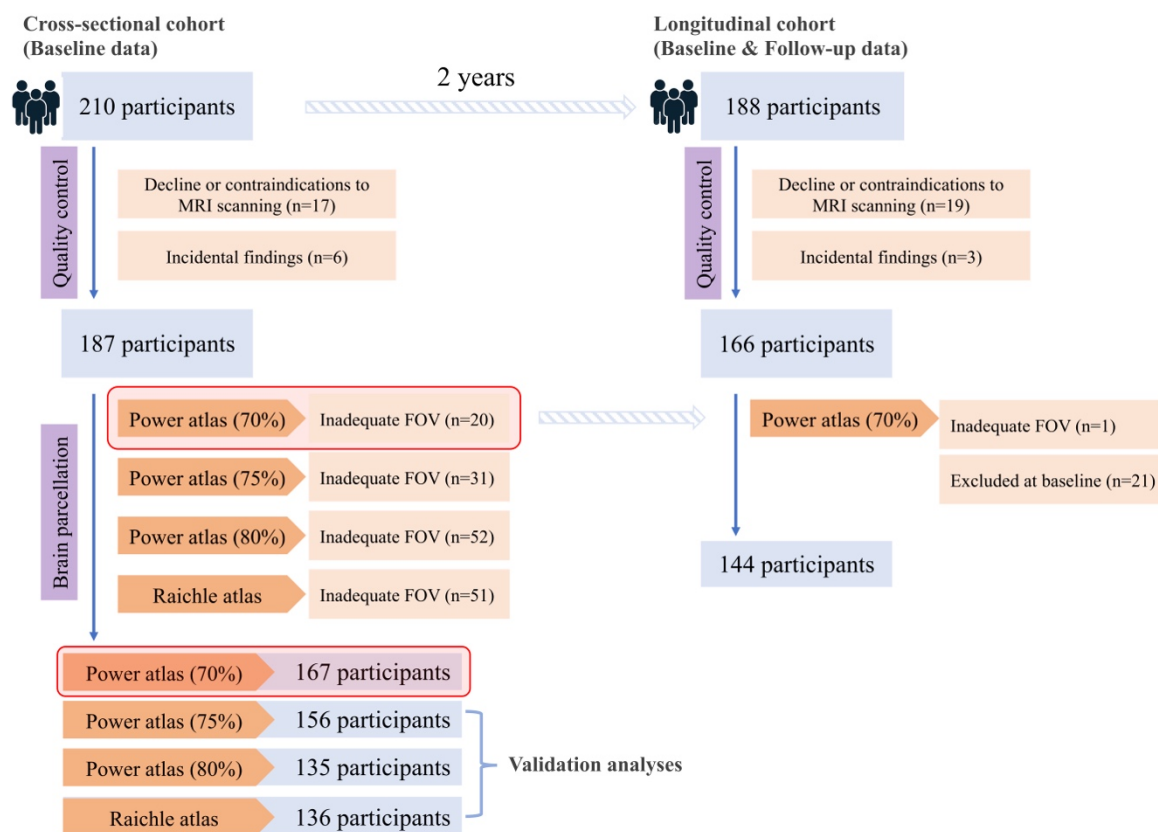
Cross-sectional cohort
(Baseline data)

210 participants

2 years

Longitudinal cohort
(Baseline & Follow-up data)

188 participants

Quality control

Decline or contraindications to MRI scanning (n=17)

Incidental findings (n=6)

187 participants

Quality control

Decline or contraindications to MRI scanning (n=19)

Incidental findings (n=3)

166 participants

Brain parcellation

Power atlas (70%) | Inadequate FOV (n=20)

Power atlas (75%) | Inadequate FOV (n=31)

Power atlas (80%) | Inadequate FOV (n=52)

Raichle atlas | Inadequate FOV (n=51)

Power atlas (70%) | Inadequate FOV (n=1)

Excluded at baseline (n=21)

144 participants

Power atlas (70%) | 167 participants

Power atlas (75%) | 156 participants

Power atlas (80%) | 135 participants

Raichle atlas | 136 participants

Validation analyses